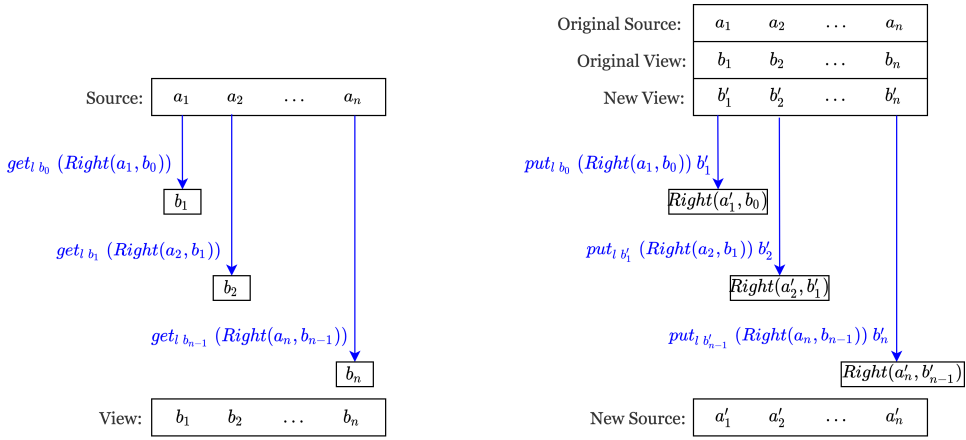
Source: $a_1$ $a_2$ $\ldots$ $a_n$

$get_{l\ b_0}\ (Right(a_1, b_0))$

$b_1$

$get_{l\ b_1}\ (Right(a_2, b_1))$

$b_2$

$get_{l\ b_{n-1}}\ (Right(a_n, b_{n-1}))$

$b_n$

View: $b_1$ $b_2$ $\ldots$ $b_n$

| Original Source: | $a_1$ | $a_2$ | $\ldots$ | $a_n$ |
|---|---|---|---|---|
| Original View: | $b_1$ | $b_2$ | $\ldots$ | $b_n$ |
| New View: | $b'_1$ | $b'_2$ | $\ldots$ | $b'_n$ |

$put_{l\ b_0}\ (Right(a_1, b_0))\ b'_1$

$Right(a'_1, b_0)$

$put_{l\ b'_1}\ (Right(a_2, b_1))\ b'_2$

$Right(a'_2, b'_1)$

$put_{l\ b'_{n-1}}\ (Right(a_n, b_{n-1}))\ b'_n$

$Right(a'_n, b'_{n-1})$

New Source: $a'_1$ $a'_2$ $\ldots$ $a'_n$